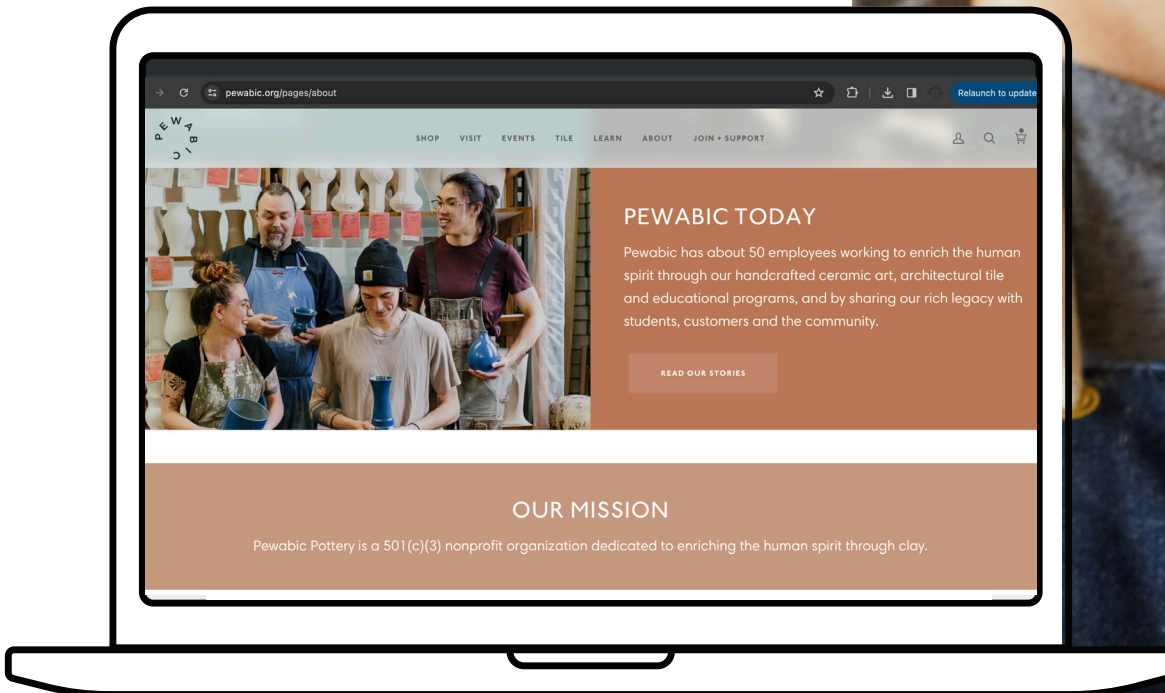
pewabic.org/pages/about

Relaunch to update

PEWABIC

SHOP VISIT EVENTS TILE LEARN ABOUT JOIN + SUPPORT

PEWABIC TODAY

Pewabic has about 50 employees working to enrich the human spirit through our handcrafted ceramic art, architectural tile and educational programs, and by sharing our rich legacy with students, customers and the community.

READ OUR STORIES

OUR MISSION

Pewabic Pottery is a 501(c)(3) nonprofit organization dedicated to enriching the human spirit through clay.